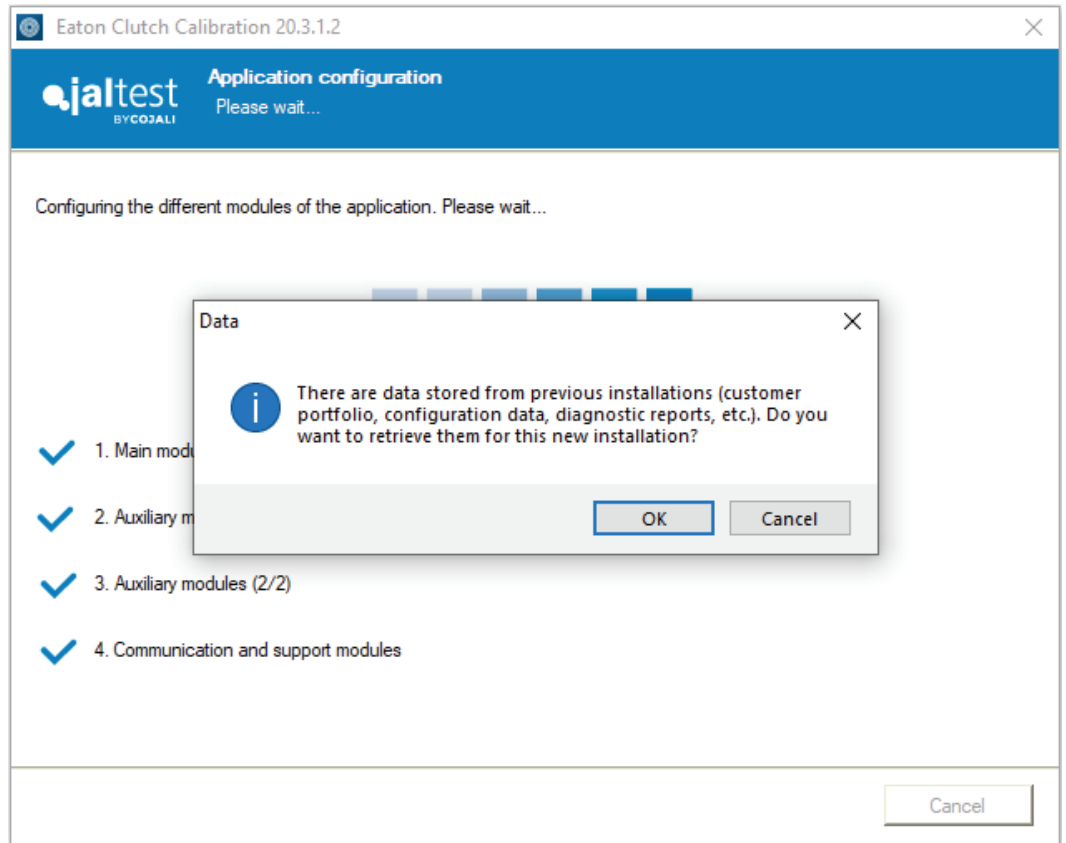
Eaton Clutch Calibration 20.3.1.2

jaltest BYCOJALI

Application configuration
Please wait...

Configuring the different modules of the application. Please wait...

Data

There are data stored from previous installations (customer portfolio, configuration data, diagnostic reports, etc.). Do you want to retrieve them for this new installation?

OK Cancel

1. Main modu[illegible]

2. Auxiliary m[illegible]

3. Auxiliary modules (2/2)

4. Communication and support modules

Cancel